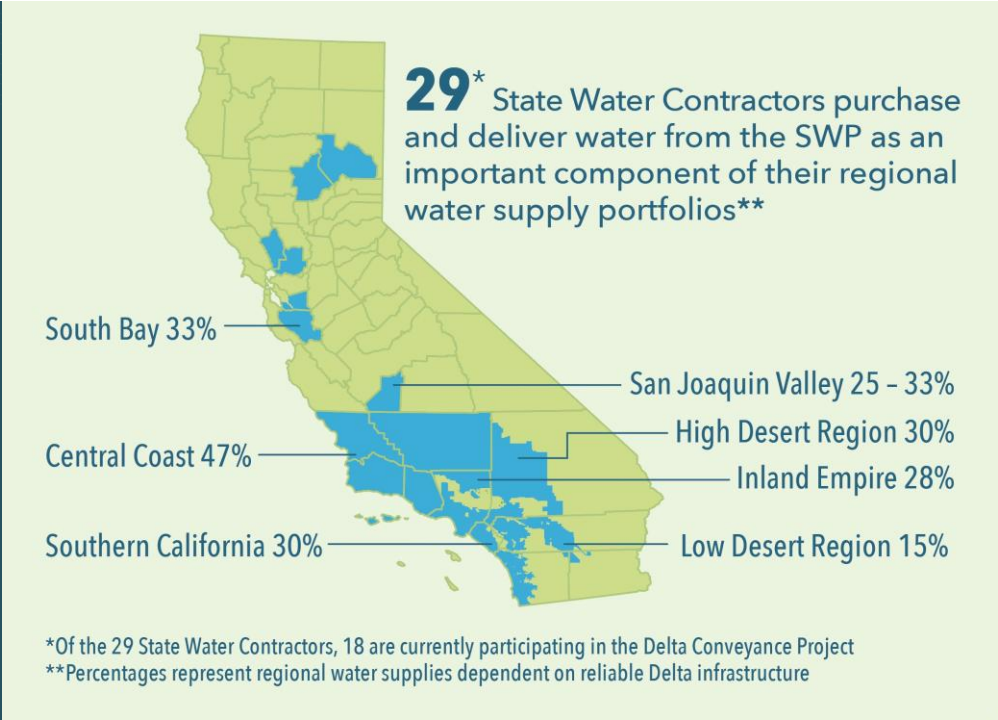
29* State Water Contractors purchase and deliver water from the SWP as an important component of their regional water supply portfolios**

South Bay 33%

San Joaquin Valley 25 – 33%

High Desert Region 30%

Central Coast 47%

Inland Empire 28%

Southern California 30%

Low Desert Region 15%

*Of the 29 State Water Contractors, 18 are currently participating in the Delta Conveyance Project
**Percentages represent regional water supplies dependent on reliable Delta infrastructure